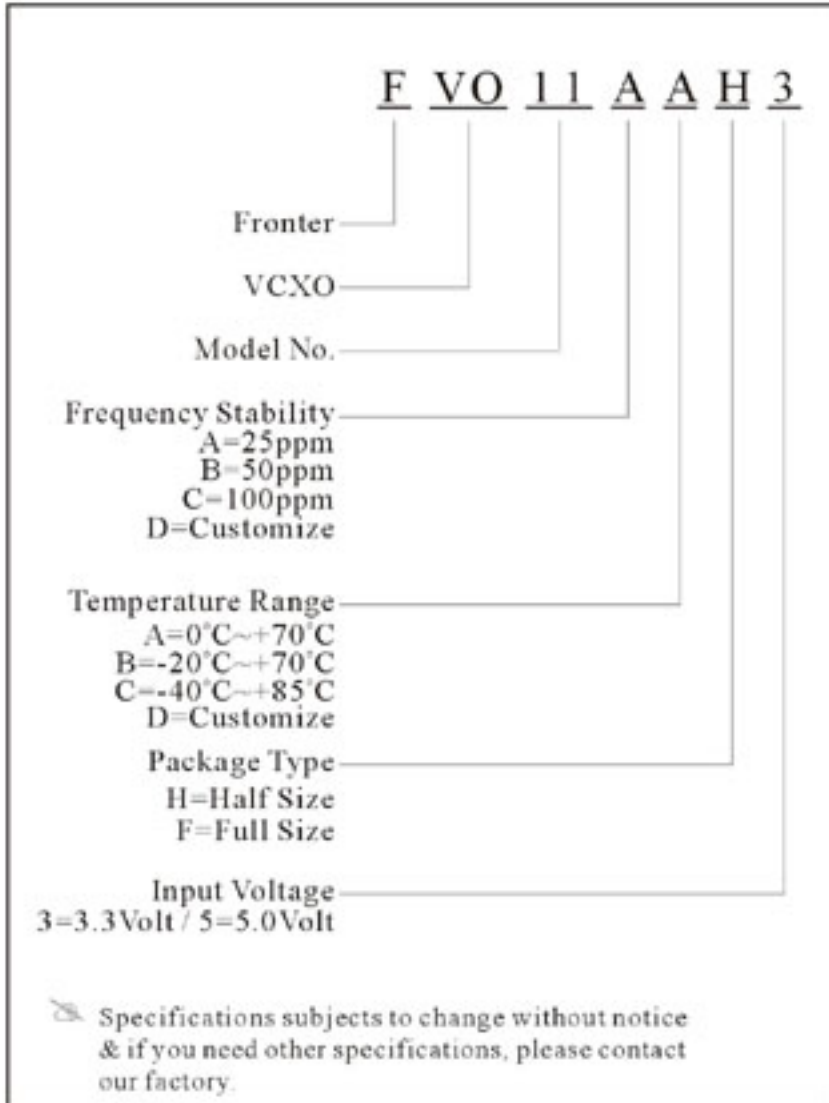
F VO 11 A A H 3

Fronter

VCXO

Model No.

Frequency Stability
A=25ppm
B=50ppm
C=100ppm
D=Customize

Temperature Range
A=0°C~+70°C
B=-20°C~+70°C
C=-40°C~+85°C
D=Customize

Package Type
H=Half Size
F=Full Size

Input Voltage
3=3.3Volt / 5=5.0Volt

Specifications subjects to change without notice & if you need other specifications, please contact our factory.